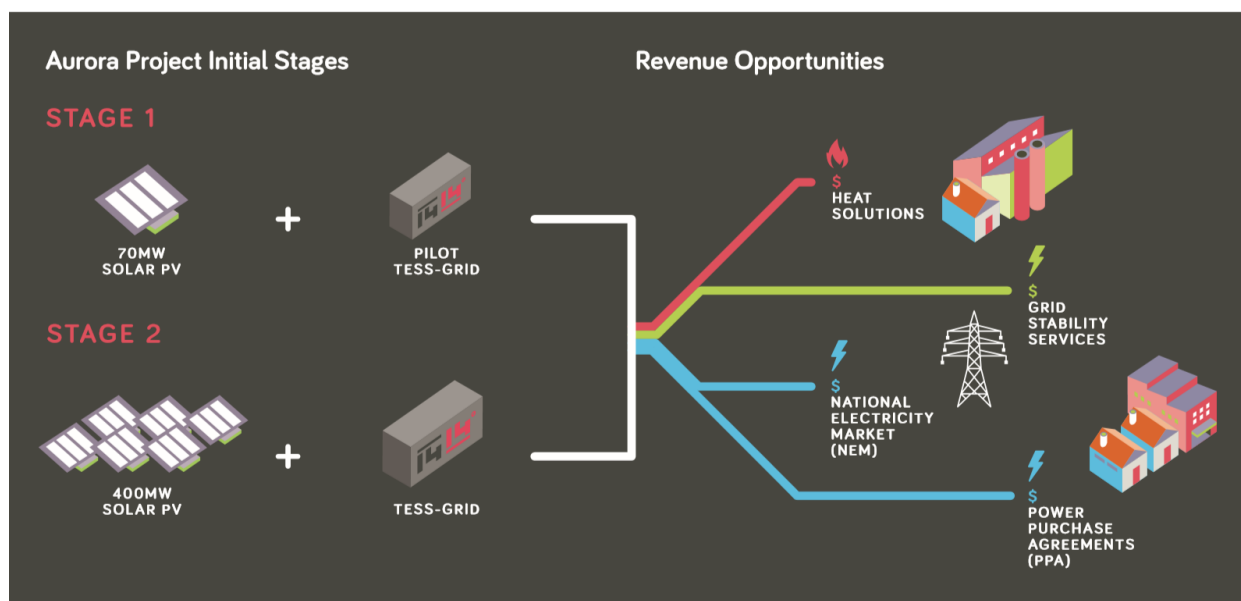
Aurora Project Initial Stages

Revenue Opportunities

STAGE 1

70MW SOLAR PV

+

PILOT TESS-GRID

STAGE 2

400MW SOLAR PV

+

TESS-GRID

$ HEAT SOLUTIONS

$ GRID STABILITY SERVICES

$ NATIONAL ELECTRICITY MARKET (NEM)

$ POWER PURCHASE AGREEMENTS (PPA)